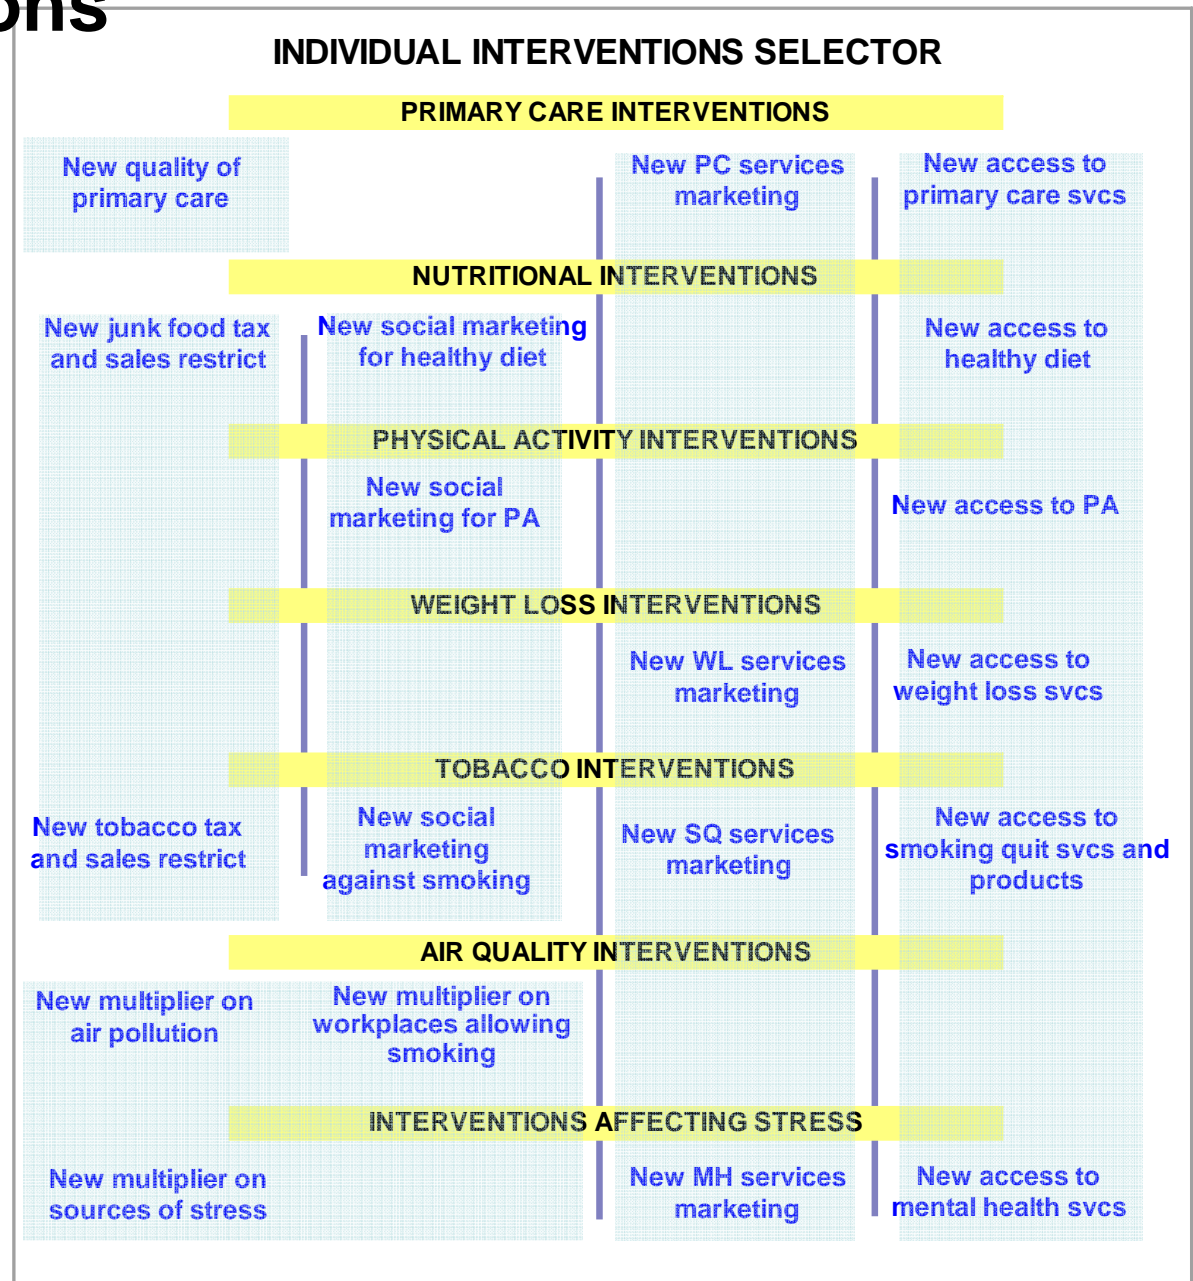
ons

INDIVIDUAL INTERVENTIONS SELECTOR

PRIMARY CARE INTERVENTIONS

New quality of primary care

New PC services marketing

New access to primary care svcs

NUTRITIONAL INTERVENTIONS

New junk food tax and sales restrict

New social marketing for healthy diet

New access to healthy diet

PHYSICAL ACTIVITY INTERVENTIONS

New social marketing for PA

New access to PA

WEIGHT LOSS INTERVENTIONS

New WL services marketing

New access to weight loss svcs

TOBACCO INTERVENTIONS

New tobacco tax and sales restrict

New social marketing against smoking

New SQ services marketing

New access to smoking quit svcs and products

AIR QUALITY INTERVENTIONS

New multiplier on air pollution

New multiplier on workplaces allowing smoking

INTERVENTIONS AFFECTING STRESS

New multiplier on sources of stress

New MH services marketing

New access to mental health svcs